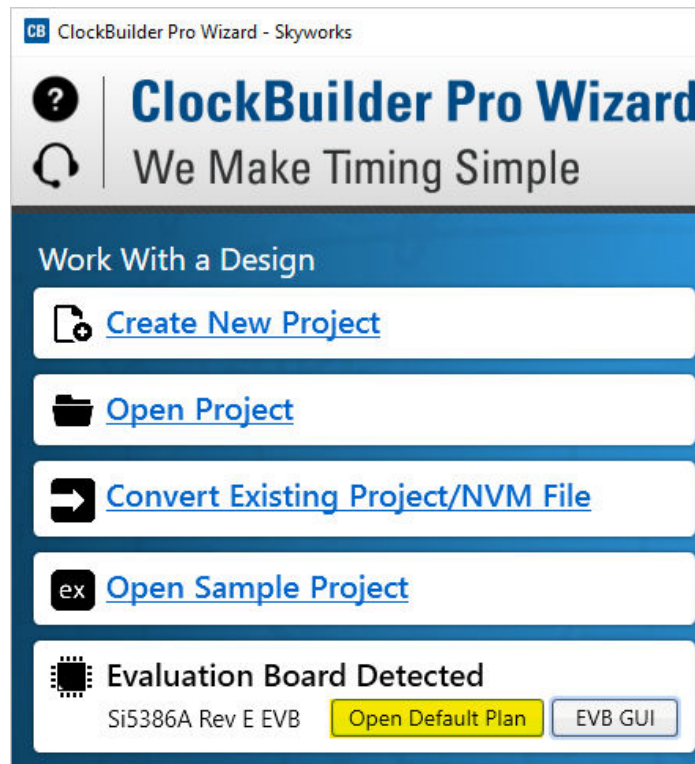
CB ClockBuilder Pro Wizard - Skyworks

ClockBuilder Pro Wizard
We Make Timing Simple

Work With a Design

Create New Project

Open Project

Convert Existing Project/NVM File

ex Open Sample Project

Evaluation Board Detected
Si5386A Rev E EVB Open Default Plan EVB GUI